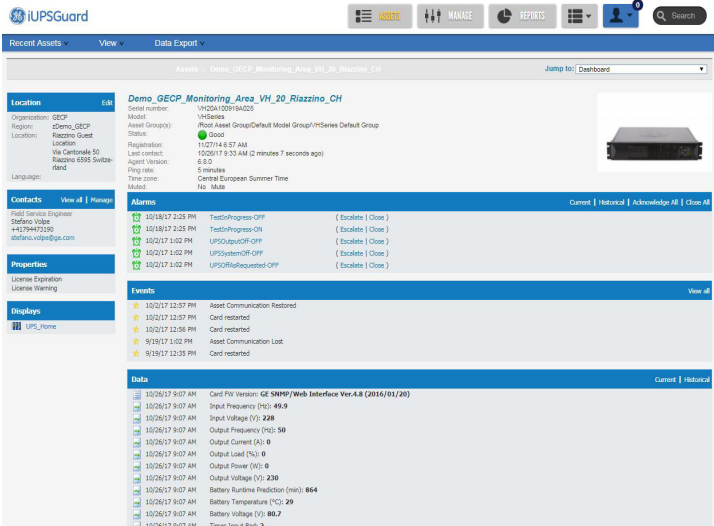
iUPSGuard

ASSETS MANAGE REPORTS

0

Search

Recent Assets ▾ View ▾ Data Export ▾

Assets : Demo_GECP_Monitoring_Area_VH_20_Riazzino_CH

Jump to: Dashboard

Location Edit

Organization: GECP
Region: zDemo_GECP
Location: Riazzino Guest Location Via Cantonale 50 Riazzino 6595 Switzerland
Language:

Contacts View all | Manage

Field Service Engineer
Stefano Volpe
+41794473190
stefano.volpe@ge.com

Properties

License Expiration
License Warning

Displays

UPS_Home

Demo_GECP_Monitoring_Area_VH_20_Riazzino_CH

Serial number: VH20A100919A028
Model: VHSeries
Asset Group(s): /Root Asset Group/Default Model Group/VHSeries Default Group
Status: Good
Registration: 11/27/14 6:57 AM
Last contact: 10/26/17 9:33 AM (2 minutes 7 seconds ago)
Agent Version: 6.8.0
Ping rate: 5 minutes
Time zone: Central European Summer Time
Muted: No Mute

Alarms Current | Historical | Acknowledge All | Close All

| | | |
|---|---|---|
| 10/18/17 2:25 PM | TestInProgress-OFF | ( Escalate \| Close ) |
| 10/18/17 2:25 PM | TestInProgress-ON | ( Escalate \| Close ) |
| 10/2/17 1:02 PM | UPSOutputOff-OFF | ( Escalate \| Close ) |
| 10/2/17 1:02 PM | UPSSystemOff-OFF | ( Escalate \| Close ) |
| 10/2/17 1:02 PM | UPSOffIsRequested-OFF | ( Escalate \| Close ) |

Events View all

| | |
|---|---|
| 10/2/17 12:57 PM | Asset Communication Restored |
| 10/2/17 12:57 PM | Card restarted |
| 10/2/17 12:56 PM | Card restarted |
| 9/19/17 1:02 PM | Asset Communication Lost |
| 9/19/17 12:35 PM | Card restarted |

Data Current | Historical

| | |
|---|---|
| 10/26/17 9:07 AM | Card FW Version: GE SNMP/Web Interface Ver.4.8 (2016/01/20) |
| 10/26/17 9:07 AM | Input Frequency (Hz): 49.9 |
| 10/26/17 9:07 AM | Input Voltage (V): 228 |
| 10/26/17 9:07 AM | Output Frequency (Hz): 50 |
| 10/26/17 9:07 AM | Output Current (A): 0 |
| 10/26/17 9:07 AM | Output Load (%): 0 |
| 10/26/17 9:07 AM | Output Power (W): 0 |
| 10/26/17 9:07 AM | Output Voltage (V): 230 |
| 10/26/17 9:07 AM | Battery Runtime Prediction (min): 864 |
| 10/26/17 9:07 AM | Battery Temperature (°C): 29 |
| 10/26/17 9:07 AM | Battery Voltage (V): 80.7 |
| 10/26/17 9:07 AM | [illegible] |